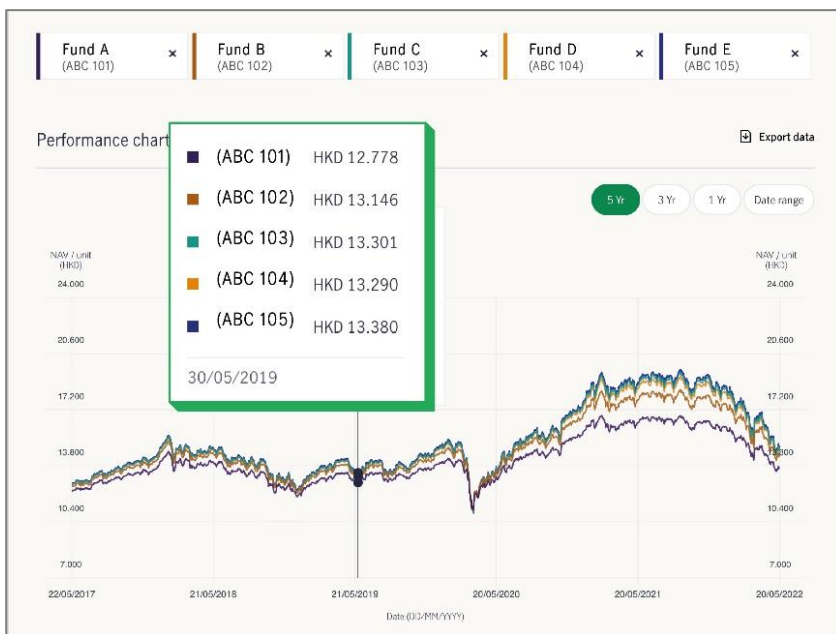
Fund A (ABC 101) ×

Fund B (ABC 102) ×

Fund C (ABC 103) ×

Fund D (ABC 104) ×

Fund E (ABC 105) ×

Performance chart

Export data

5 Yr 3 Yr 1 Yr Date range

| | |
|---|---|
| (ABC 101) | HKD 12.778 |
| (ABC 102) | HKD 13.146 |
| (ABC 103) | HKD 13.301 |
| (ABC 104) | HKD 13.290 |
| (ABC 105) | HKD 13.380 |

30/05/2019

NAV / unit (HKD)

24.000

20.600

17.200

13.800

10.400

7.000

NAV / unit (HKD)

24.000

20.600

17.200

13.800

10.400

7.000

22/05/2017 21/05/2018 21/05/2019 20/05/2020 20/05/2021 20/05/2022

Date (DD/MM/YYYY)